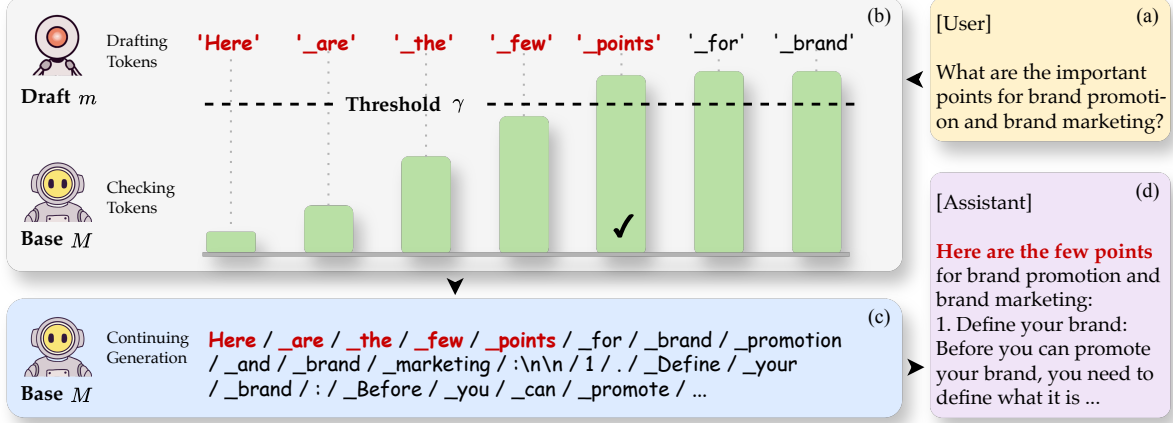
(b)

Drafting Tokens

'Here' '_are' '_the' '_few' '_points' '_for' '_brand'

Draft $m$

Threshold $\gamma$

Checking Tokens

Base $M$

✓

[User] (a)

What are the important points for brand promotion and brand marketing?

[Assistant] (d)

Here are the few points for brand promotion and brand marketing:
1. Define your brand: Before you can promote your brand, you need to define what it is ...

(c)

Continuing Generation

Base $M$

Here / _are / _the / _few / _points / _for / _brand / _promotion / _and / _brand / _marketing / :\n\n / 1 / . / _Define / _your / _brand / : / _Before / _you / _can / _promote / ...